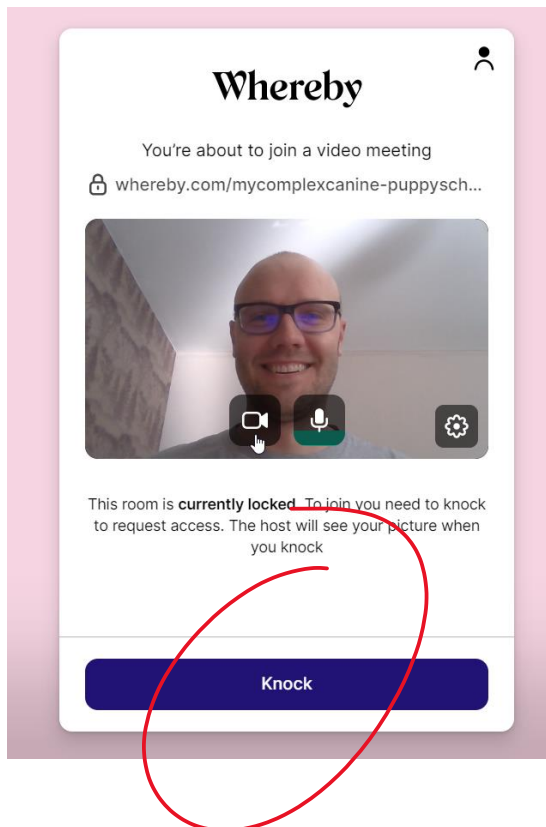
Whereby

You're about to join a video meeting

whereby.com/mycomplexcanine-puppysch...

This room is **currently locked**. To join you need to knock to request access. The host will see your picture when you knock

Knock